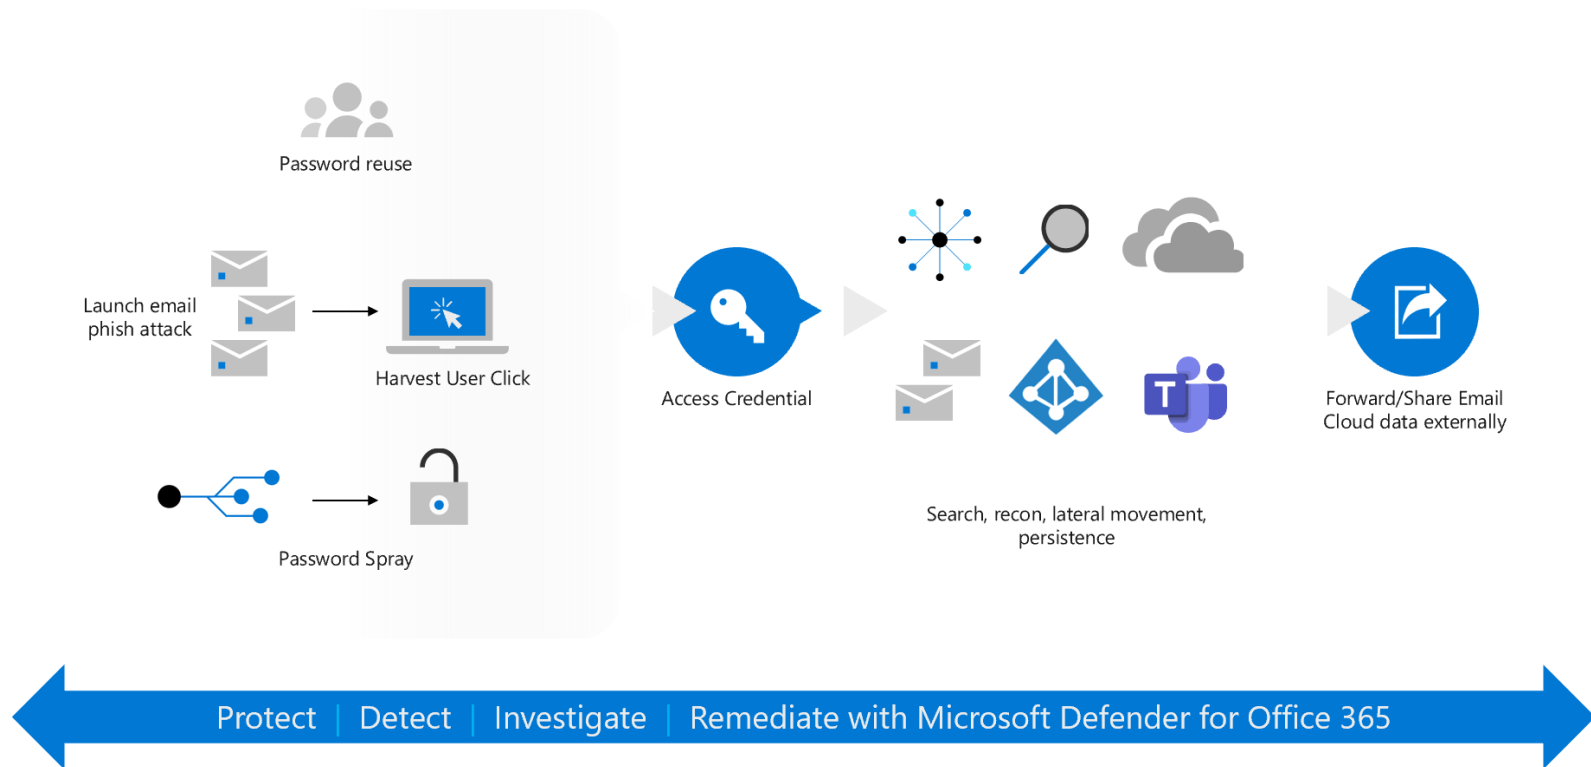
Password reuse

Launch email phish attack

Harvest User Click

Password Spray

Access Credential

Search, recon, lateral movement, persistence

Forward/Share Email Cloud data externally

Protect | Detect | Investigate | Remediate with Microsoft Defender for Office 365